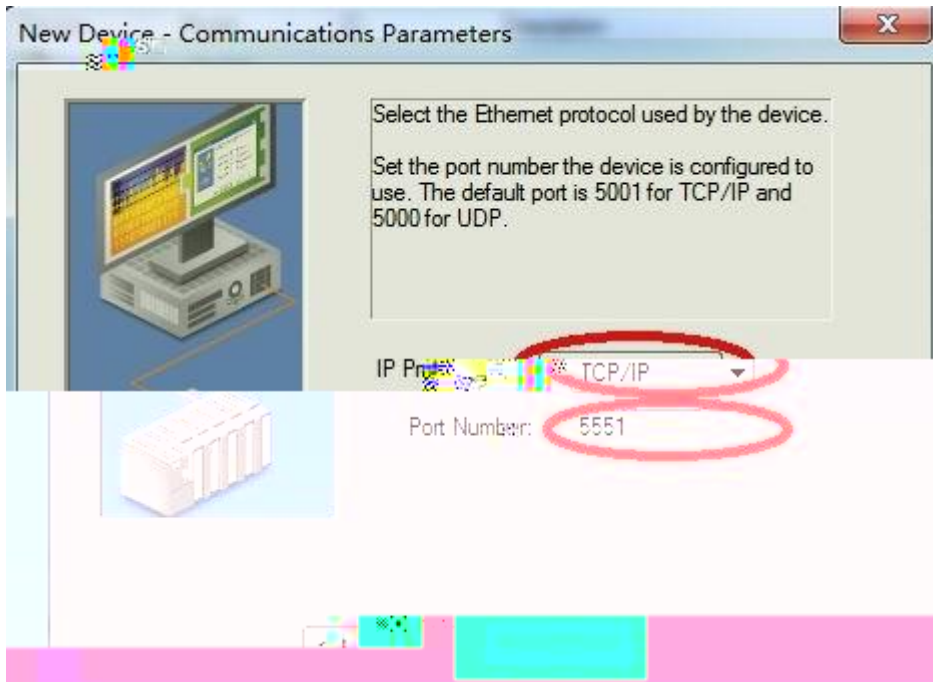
New Device - Communications Parameters

Select the Ethernet protocol used by the device.

Set the port number the device is configured to use. The default port is 5001 for TCP/IP and 5000 for UDP.

IP Pr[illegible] TCP/IP

Port Number: 5551